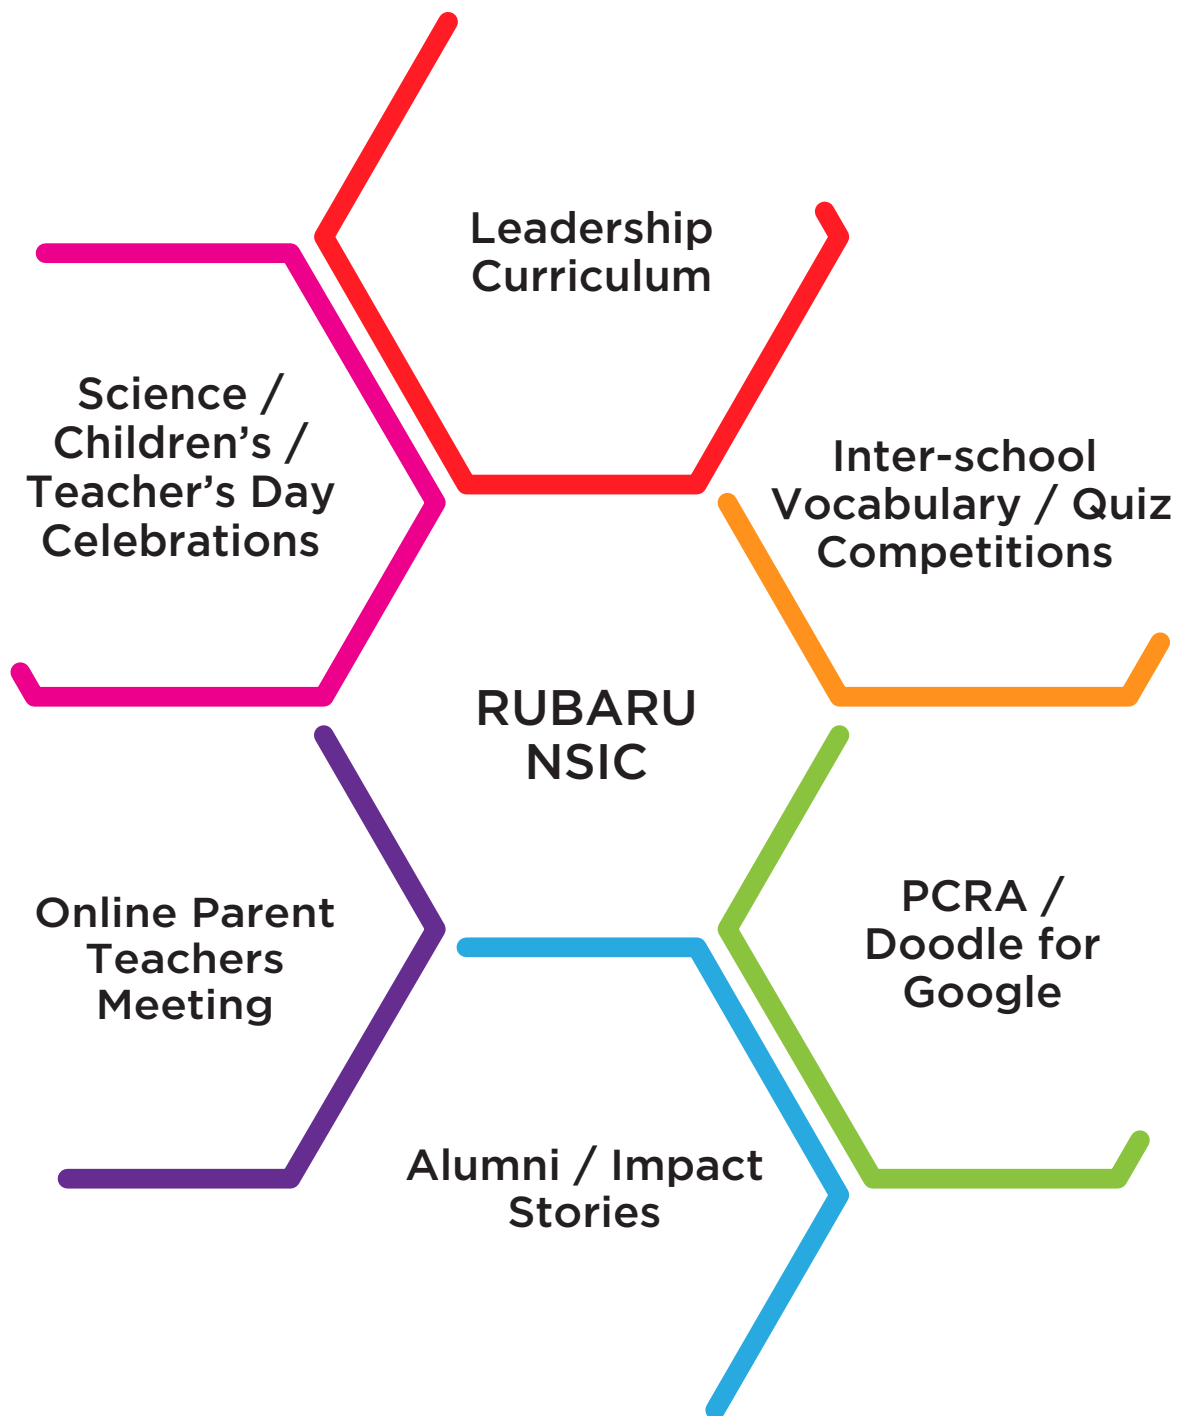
Leadership Curriculum

Science / Children’s / Teacher’s Day Celebrations

Inter-school Vocabulary / Quiz Competitions

RUBARU NSIC

Online Parent Teachers Meeting

PCRA / Doodle for Google

Alumni / Impact Stories